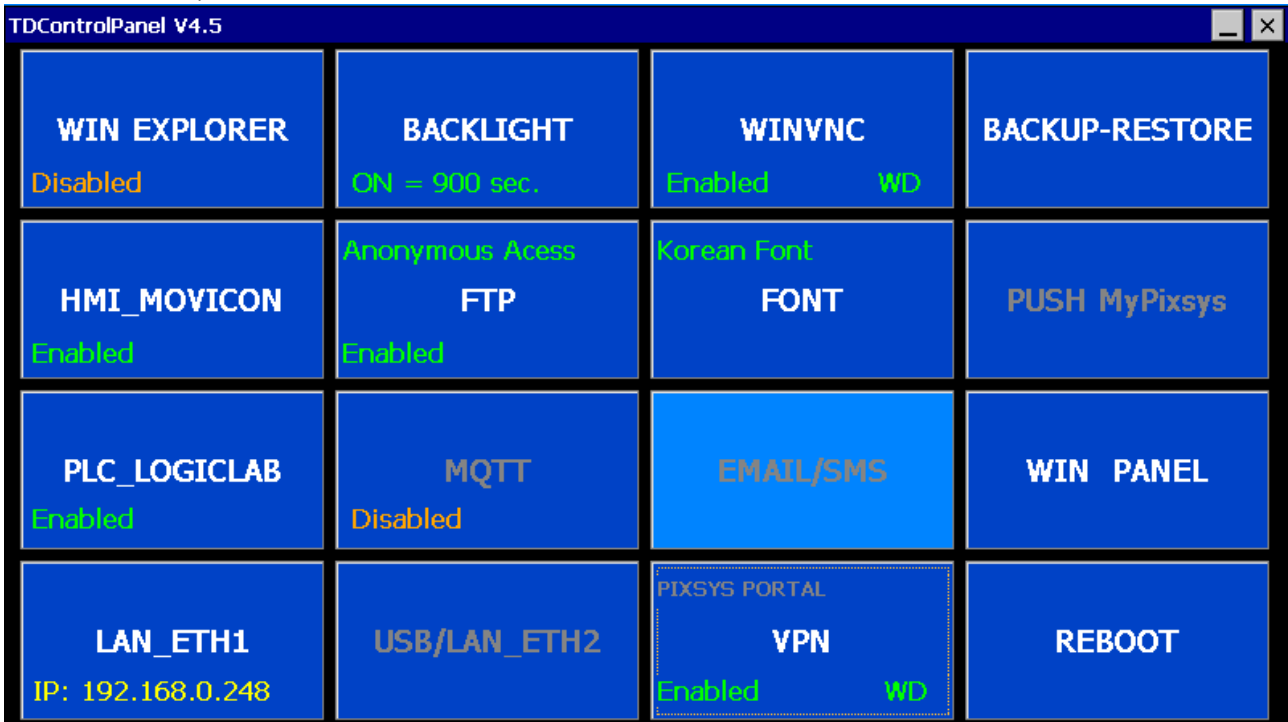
TDControlPanel V4.5

WIN EXPLORER
Disabled

BACKLIGHT
ON = 900 sec.

WINVNC
Enabled WD

BACKUP-RESTORE

HMI_MOVICON
Enabled

Anonymous Acess
FTP
Enabled

Korean Font
FONT

PUSH MyPixsys

PLC_LOGICLAB
Enabled

MQTT
Disabled

EMAIL/SMS

WIN PANEL

LAN_ETH1
IP: 192.168.0.248

USB/LAN_ETH2

PIXSYS PORTAL
VPN
Enabled WD

REBOOT